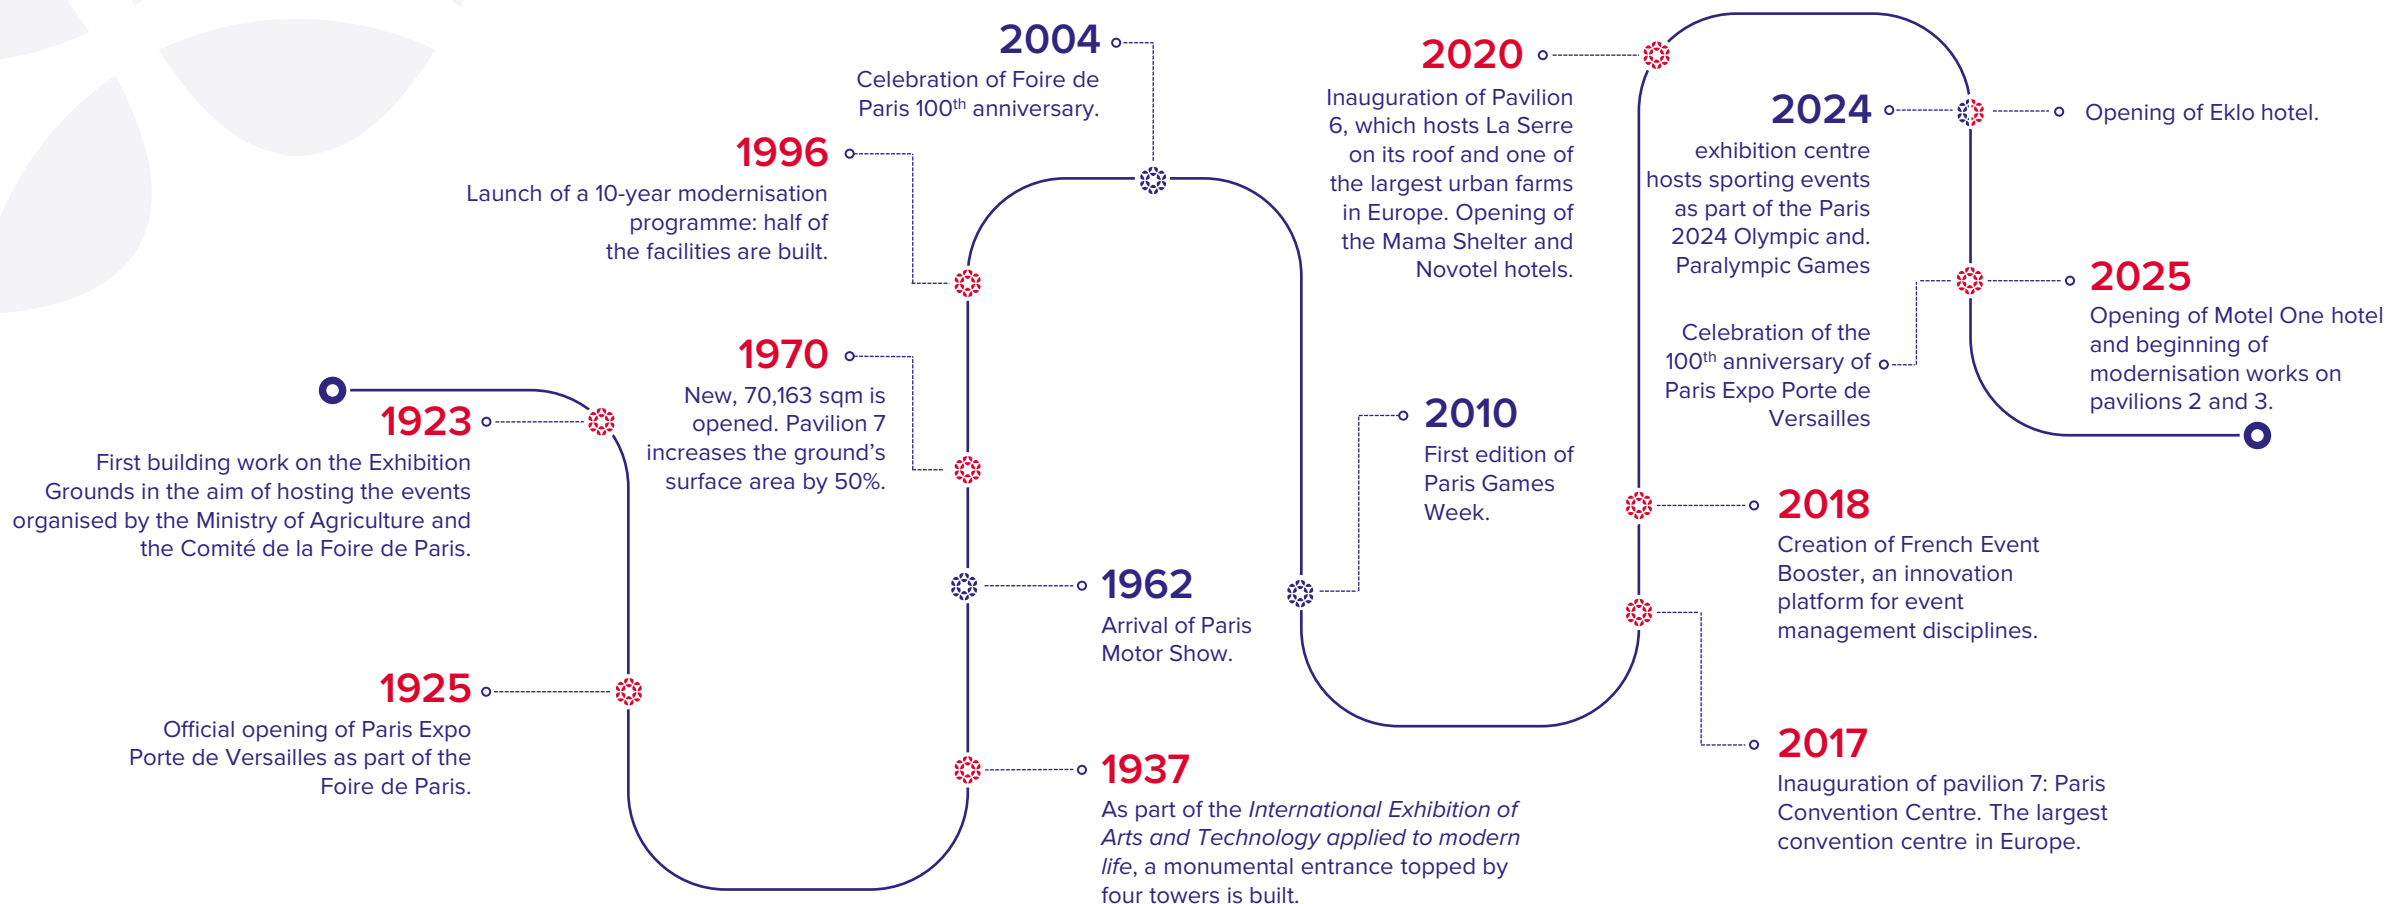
1923
First building work on the Exhibition Grounds in the aim of hosting the events organised by the Ministry of Agriculture and the Comité de la Foire de Paris.

1925
Official opening of Paris Expo Porte de Versailles as part of the Foire de Paris.

1937
As part of the *International Exhibition of Arts and Technology applied to modern life*, a monumental entrance topped by four towers is built.

1962
Arrival of Paris Motor Show.

1970
New, 70,163 sqm is opened. Pavilion 7 increases the ground's surface area by 50%.

1996
Launch of a 10-year modernisation programme: half of the facilities are built.

2004
Celebration of Foire de Paris 100$^{th}$ anniversary.

2010
First edition of Paris Games Week.

2020
Inauguration of Pavilion 6, which hosts La Serre on its roof and one of the largest urban farms in Europe. Opening of the Mama Shelter and Novotel hotels.

2017
Inauguration of pavilion 7: Paris Convention Centre. The largest convention centre in Europe.

2018
Creation of French Event Booster, an innovation platform for event management disciplines.

Celebration of the 100$^{th}$ anniversary of Paris Expo Porte de Versailles

2024
exhibition centre hosts sporting events as part of the Paris 2024 Olympic and. Paralympic Games

Opening of Eklo hotel.

2025
Opening of Motel One hotel and beginning of modernisation works on pavilions 2 and 3.